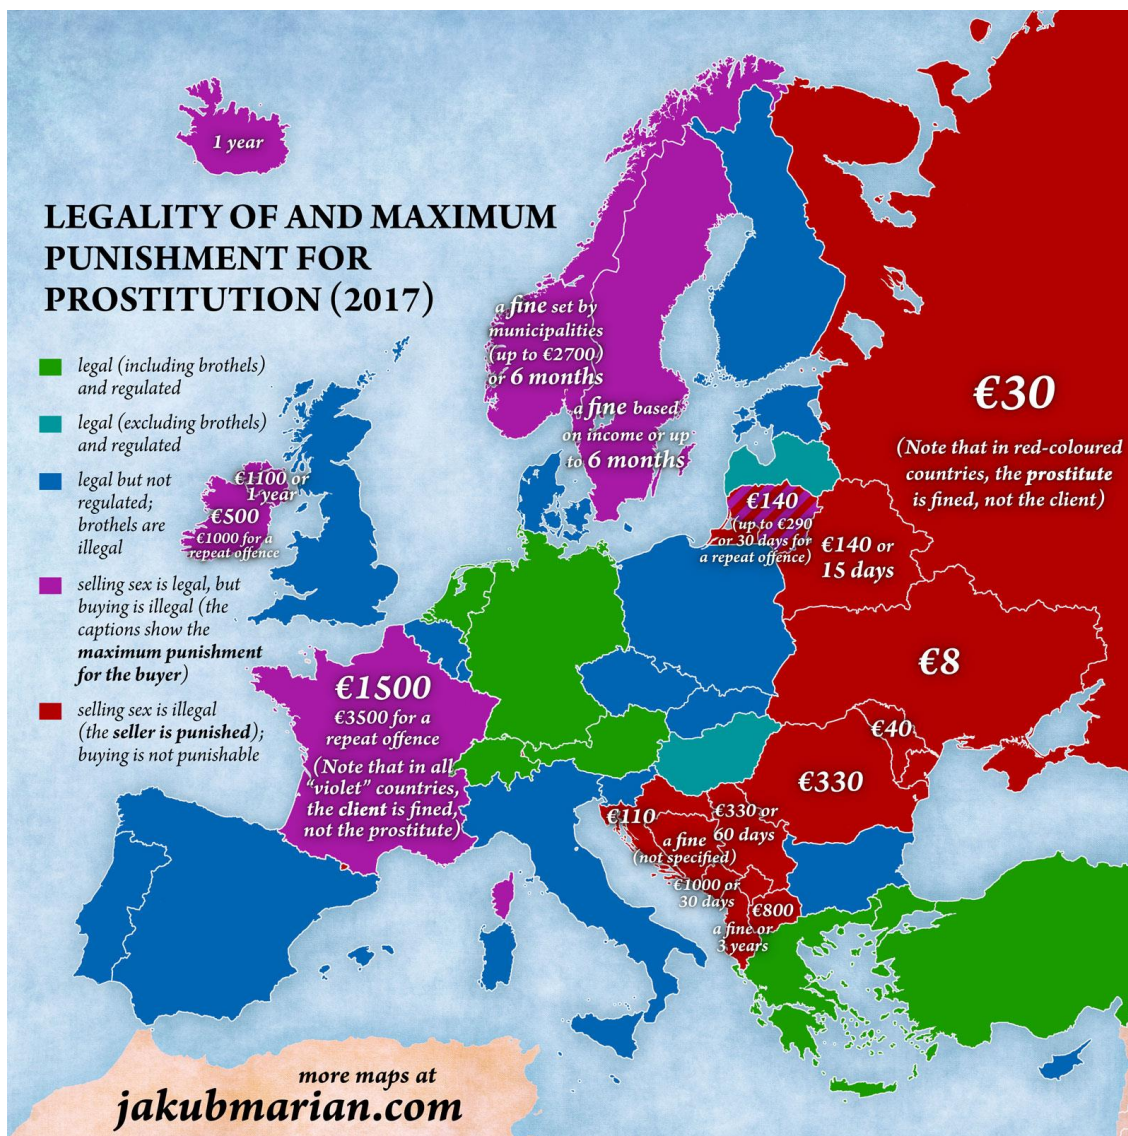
LEGALITY OF AND MAXIMUM PUNISHMENT FOR PROSTITUTION (2017)

legal (including brothels) and regulated

legal (excluding brothels) and regulated

legal but not regulated; brothels are illegal

selling sex is legal, but buying is illegal (the captions show the maximum punishment for the buyer)

selling sex is illegal (the seller is punished); buying is not punishable

1 year

a fine set by municipalities (up to €2700) or 6 months

a fine based on income or up to 6 months

€30

(Note that in red-coloured countries, the prostitute is fined, not the client)

€1100 or 1 year

€500 €1000 for a repeat offence

€140 (up to €290 or 30 days for a repeat offence)

€140 or 15 days

€8

€1500 €3500 for a repeat offence

(Note that in all "violet" countries, the client is fined, not the prostitute)

€40

€330

€110

€330 or 60 days

a fine (not specified)

€1000 or 30 days

€800

a fine or 3 years

more maps at jakubmarian.com